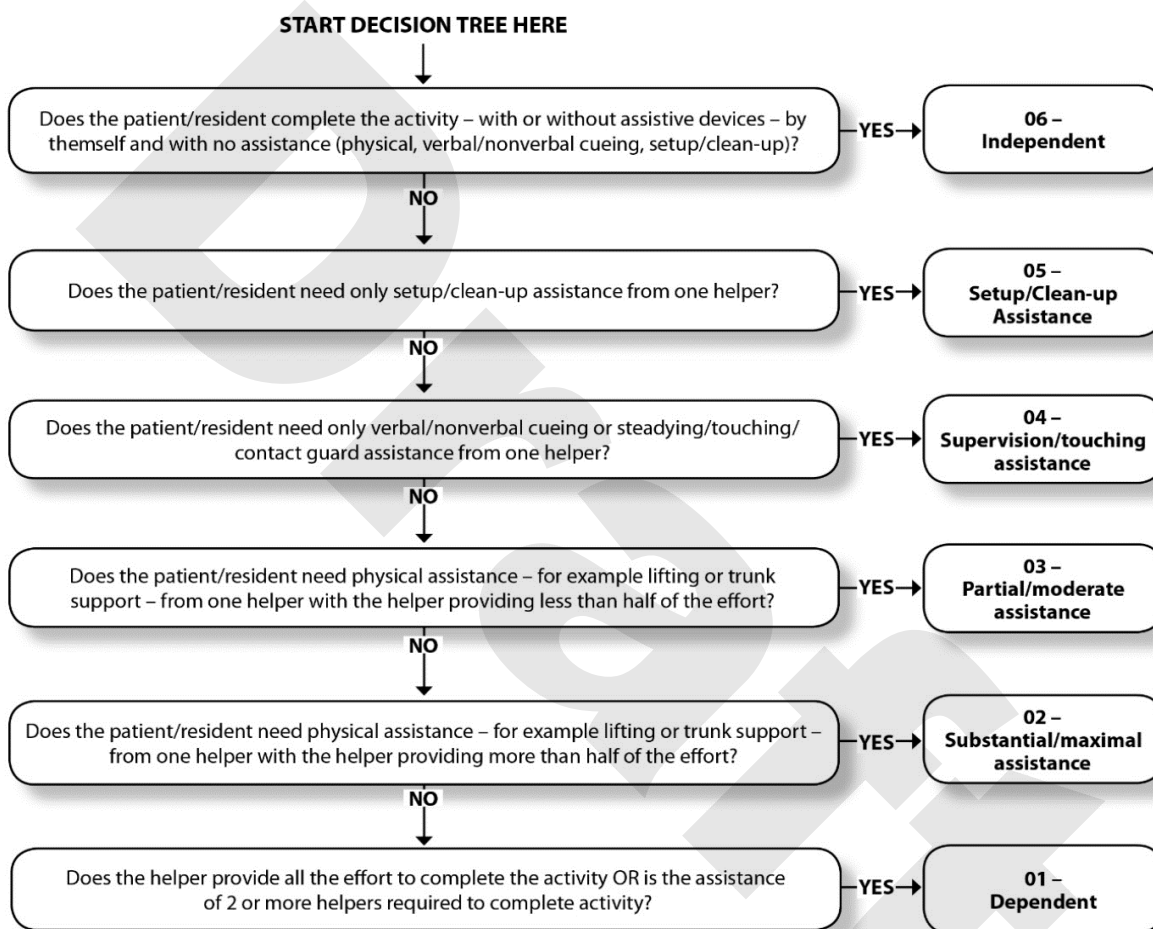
START DECISION TREE HERE

Does the patient/resident complete the activity – with or without assistive devices – by themself and with no assistance (physical, verbal/nonverbal cueing, setup/clean-up)?

YES

06 – Independent

NO

Does the patient/resident need only setup/clean-up assistance from one helper?

YES

05 – Setup/Clean-up Assistance

NO

Does the patient/resident need only verbal/nonverbal cueing or steadying/touching/ contact guard assistance from one helper?

YES

04 – Supervision/touching assistance

NO

Does the patient/resident need physical assistance – for example lifting or trunk support – from one helper with the helper providing less than half of the effort?

YES

03 – Partial/moderate assistance

NO

Does the patient/resident need physical assistance – for example lifting or trunk support – from one helper with the helper providing more than half of the effort?

YES

02 – Substantial/maximal assistance

NO

Does the helper provide all the effort to complete the activity OR is the assistance of 2 or more helpers required to complete activity?

YES

01 – Dependent

Draft